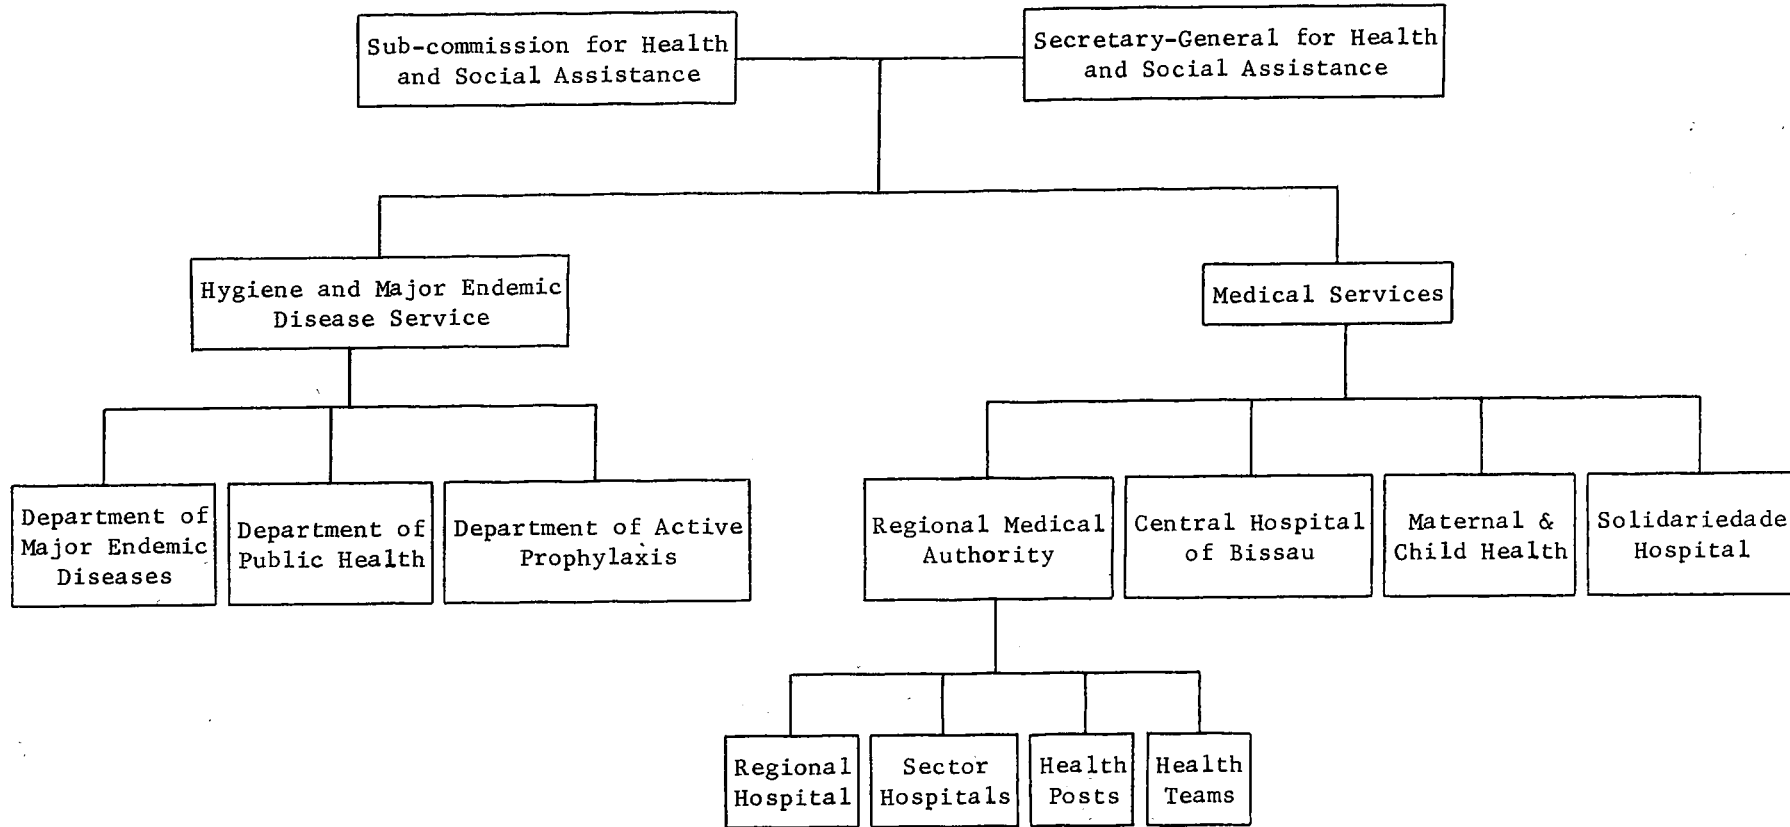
Sub-commission for Health and Social Assistance

Secretary-General for Health and Social Assistance

Hygiene and Major Endemic Disease Service

Medical Services

Department of Major Endemic Diseases

Department of Public Health

Department of Active Prophylaxis

Regional Medical Authority

Central Hospital of Bissau

Maternal & Child Health

Solidariedade Hospital

Regional Hospital

Sector Hospitals

Health Posts

Health Teams